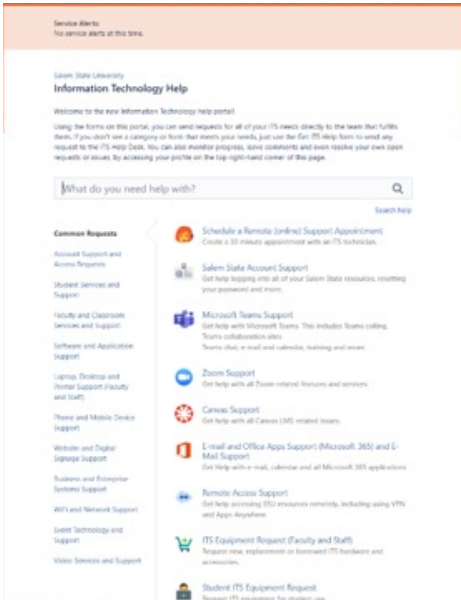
Service Alerts:
No service alerts at this time.

Salem State University

Information Technology Help

Welcome to the new Information Technology help portal!

Using the forms on this portal, you can send requests for all of your ITS needs directly to the team that fulfills them. If you don't see a category or form that meets your needs, just use the Get ITS Help form to send any request to the ITS Help Desk. You can also monitor progress, save comments and even resolve your own open requests or issues. By accessing your profile on the top right-hand corner of this page.

What do you need help with?

Search help

Common Requests

Account Support and Access Requests

Student Services and Support

Faculty and Classroom Services and Support

Software and Application Support

Laptop, Desktop and Printer Support (Faculty and Staff)

Phone and Mobile Device Support

Website and Digital Signage Support

Business and Enterprise Systems Support

WiFi and Network Support

Event Technology and Support

Video Services and Support

Schedule a Remote (online) Support Appointment
Create a 30 minute appointment with an ITS technician.

Salem State Account Support
Get help logging into all of your Salem State resources, resetting your password and more.

Microsoft Teams Support
Get help with Microsoft Teams. This includes Teams calling, Teams collaboration sites, Teams chat, e-mail and calendar, training and more.

Zoom Support
Get help with all Zoom related features and services.

Canvas Support
Get help with all Canvas LMS related issues.

E-mail and Office Apps Support (Microsoft 365) and E-Mail Support
Get help with e-mail, calendar and all Microsoft 365 applications.

Remote Access Support
Get help accessing SSU resources remotely, including using VPN and Apps Anywhere.

ITS Equipment Request (Faculty and Staff)
Request new, replacement or borrowed ITS hardware and accessories.

Student ITS Equipment Request
Request ITS equipment for student use.